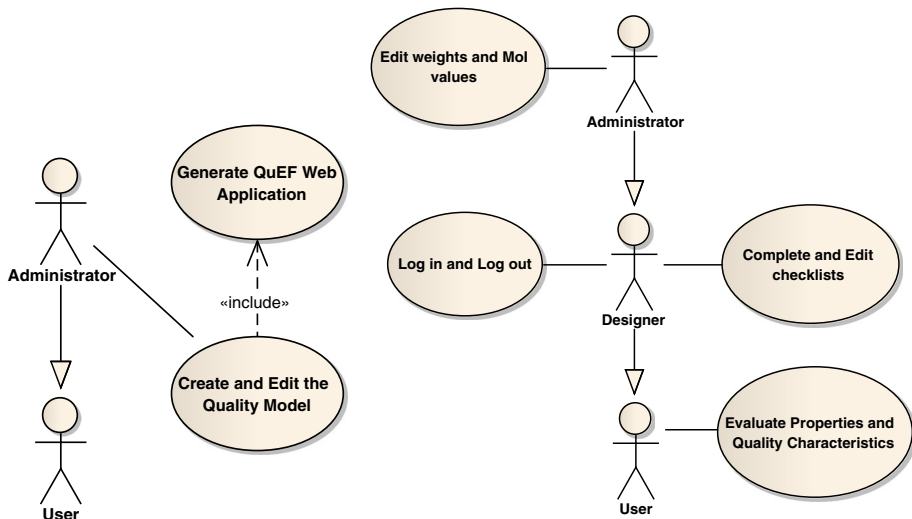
Edit weights and MoI values

Administrator

Generate QuEF Web Application

Administrator

«include»

Log in and Log out

Designer

Complete and Edit checklists

Create and Edit the Quality Model

User

Evaluate Properties and Quality Characteristics

User